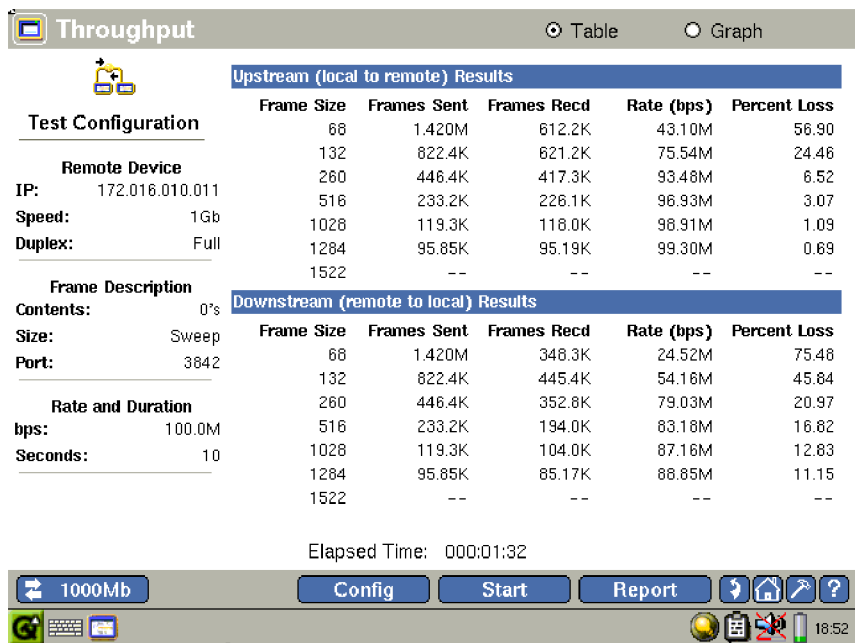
Throughput

Table  Graph

Test Configuration

Remote Device
IP: 172.016.010.011
Speed: 1Gb
Duplex: Full

Frame Description
Contents: 0's
Size: Sweep
Port: 3842

Rate and Duration
bps: 100.0M
Seconds: 10

Upstream (local to remote) Results

| Frame Size | Frames Sent | Frames Recd | Rate (bps) | Percent Loss |
|---|---|---|---|---|
| 68 | 1.420M | 612.2K | 43.10M | 56.90 |
| 132 | 822.4K | 621.2K | 75.54M | 24.46 |
| 260 | 446.4K | 417.3K | 93.48M | 6.52 |
| 516 | 233.2K | 226.1K | 96.93M | 3.07 |
| 1028 | 119.3K | 118.0K | 98.91M | 1.09 |
| 1284 | 95.85K | 95.19K | 99.30M | 0.69 |
| 1522 | -- | -- | -- | -- |

Downstream (remote to local) Results

| Frame Size | Frames Sent | Frames Recd | Rate (bps) | Percent Loss |
|---|---|---|---|---|
| 68 | 1.420M | 348.3K | 24.52M | 75.48 |
| 132 | 822.4K | 445.4K | 54.16M | 45.84 |
| 260 | 446.4K | 352.8K | 79.03M | 20.97 |
| 516 | 233.2K | 194.0K | 83.18M | 16.82 |
| 1028 | 119.3K | 104.0K | 87.16M | 12.83 |
| 1284 | 95.85K | 85.17K | 88.85M | 11.15 |
| 1522 | -- | -- | -- | -- |

Elapsed Time: 000:01:32

1000Mb  Config  Start  Report  ?

18:52